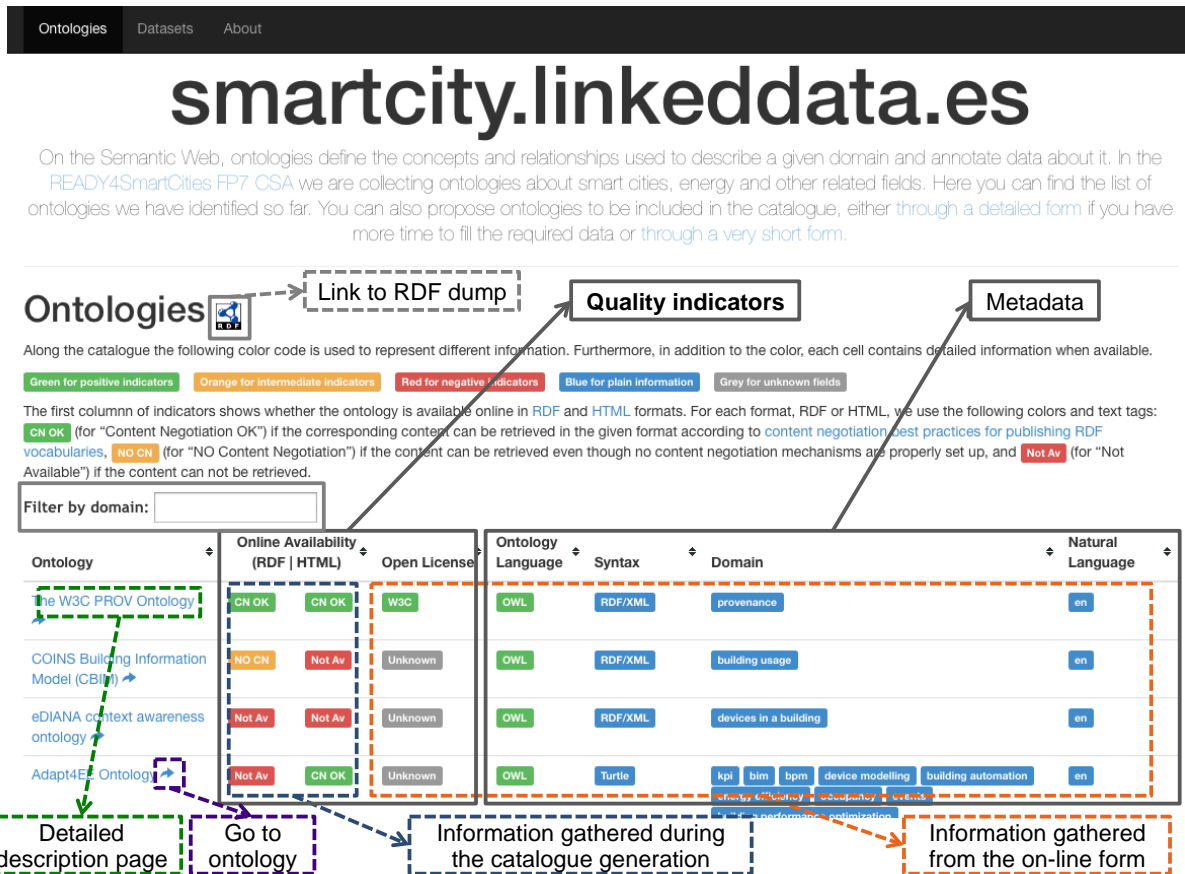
Ontologies Datasets About

smartcity.linkeddata.es

On the Semantic Web, ontologies define the concepts and relationships used to describe a given domain and annotate data about it. In the READY4SmartCities FP7 CSA we are collecting ontologies about smart cities, energy and other related fields. Here you can find the list of ontologies we have identified so far. You can also propose ontologies to be included in the catalogue, either through a detailed form if you have more time to fill the required data or through a very short form.

Ontologies

Link to RDF dump

Quality indicators

Metadata

Along the catalogue the following color code is used to represent different information. Furthermore, in addition to the color, each cell contains detailed information when available.

Green for positive indicators Orange for intermediate indicators Red for negative indicators Blue for plain information Grey for unknown fields

The first columnn of indicators shows whether the ontology is available online in RDF and HTML formats. For each format, RDF or HTML, we use the following colors and text tags: CN OK (for "Content Negotiation OK") if the corresponding content can be retrieved in the given format according to content negotiation best practices for publishing RDF vocabularies, NO CN (for "NO Content Negotiation") if the content can be retrieved even though no content negotiation mechanisms are properly set up, and Not Av (for "Not Available") if the content can not be retrieved.

Filter by domain:

| Ontology | Online Availability (RDF \| HTML) | | Open License | Ontology Language | Syntax | Domain | Natural Language |
|---|---|---|---|---|---|---|---|
| The W3C PROV Ontology | CN OK | CN OK | W3C | OWL | RDF/XML | provenance | en |
| COINS Building Information Model (CBIM) | NO CN | Not Av | Unknown | OWL | RDF/XML | building usage | en |
| eDIANA context awareness ontology | Not Av | Not Av | Unknown | OWL | RDF/XML | devices in a building | en |
| Adapt4EE Ontology | Not Av | CN OK | Unknown | OWL | Turtle | kpi bim bpm device modelling building automation energy efficiency occupancy events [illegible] performance optimization | en |

Detailed description page

Go to ontology

Information gathered during the catalogue generation

Information gathered from the on-line form